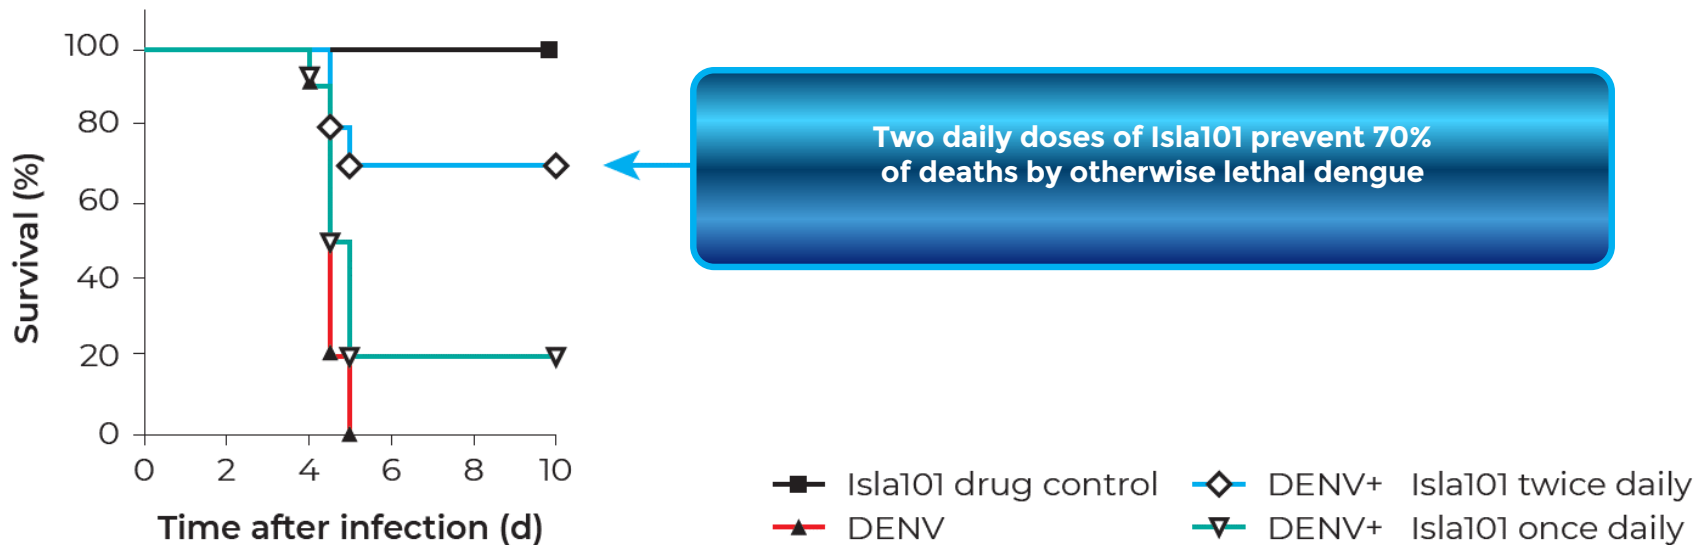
100
80
60
40
20
0
Survival (%)
0 2 4 6 8 10
Time after infection (d)

Two daily doses of Isla101 prevent 70% of deaths by otherwise lethal dengue

Isla101 drug control
DENV
DENV+ Isla101 twice daily
DENV+ Isla101 once daily